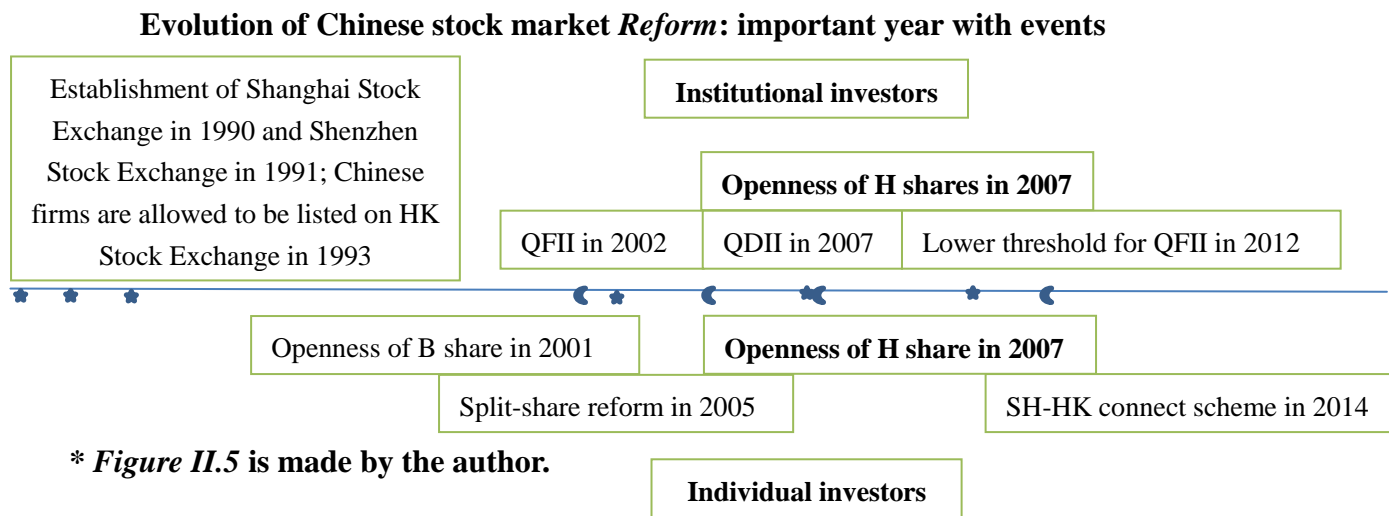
**Evolution of Chinese stock market *Reform*: important year with events**

Establishment of Shanghai Stock Exchange in 1990 and Shenzhen Stock Exchange in 1991; Chinese firms are allowed to be listed on HK Stock Exchange in 1993

**Institutional investors**

**Openness of H shares in 2007**

QFII in 2002

QDII in 2007

Lower threshold for QFII in 2012

Openness of B share in 2001

**Openness of H share in 2007**

Split-share reform in 2005

SH-HK connect scheme in 2014

**\* *Figure II.5* is made by the author.**

**Individual investors**